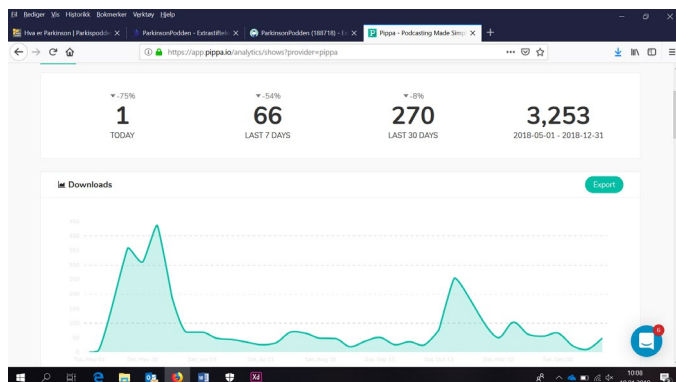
Fil Rediger Vis Historikk Bokmerker Verktøy Hjelp

Hva er Parkinson | Parkispodd X
ParkinsonPodden - Extrastiftels X
ParkinsonPodden (188718) - Li X
Pippa - Podcasting Made Simp X
+

https://app.pippa.io/analytics/shows?provider=pippa

▼-75%
1
TODAY

▼-54%
66
LAST 7 DAYS

▼-8%
270
LAST 30 DAYS

3,253
2018-05-01 - 2018-12-31

Downloads

Export

450
400
350
300
250
200
150
100
50
0

6

10:08